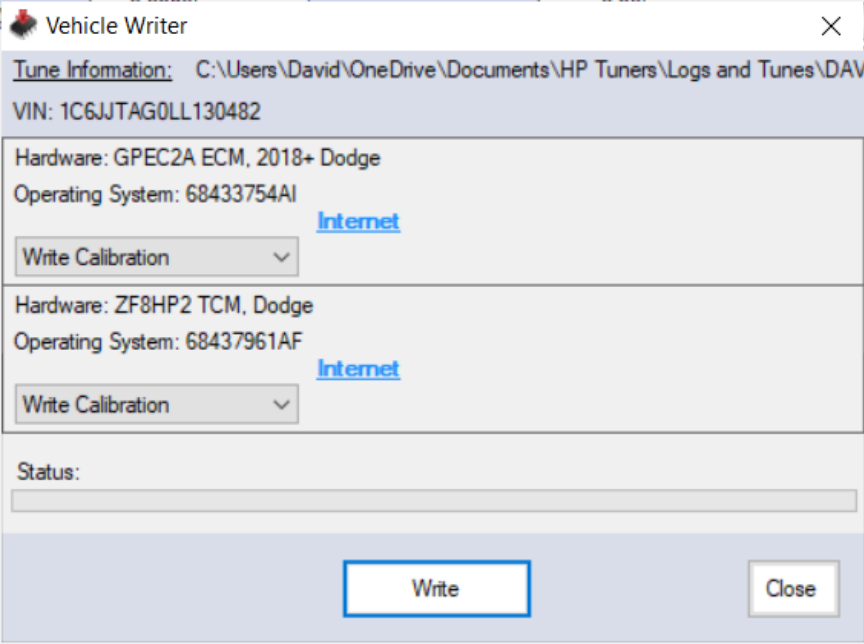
Vehicle Writer

Tune Information: C:\Users\David\OneDrive\Documents\HP Tuners\Logs and Tunes\DAV

VIN: 1C6JJTAG0LL130482

Hardware: GPEC2A ECM, 2018+ Dodge

Operating System: 68433754AI

Internet

Write Calibration

Hardware: ZF8HP2 TCM, Dodge

Operating System: 68437961AF

Internet

Write Calibration

Status:

Write

Close